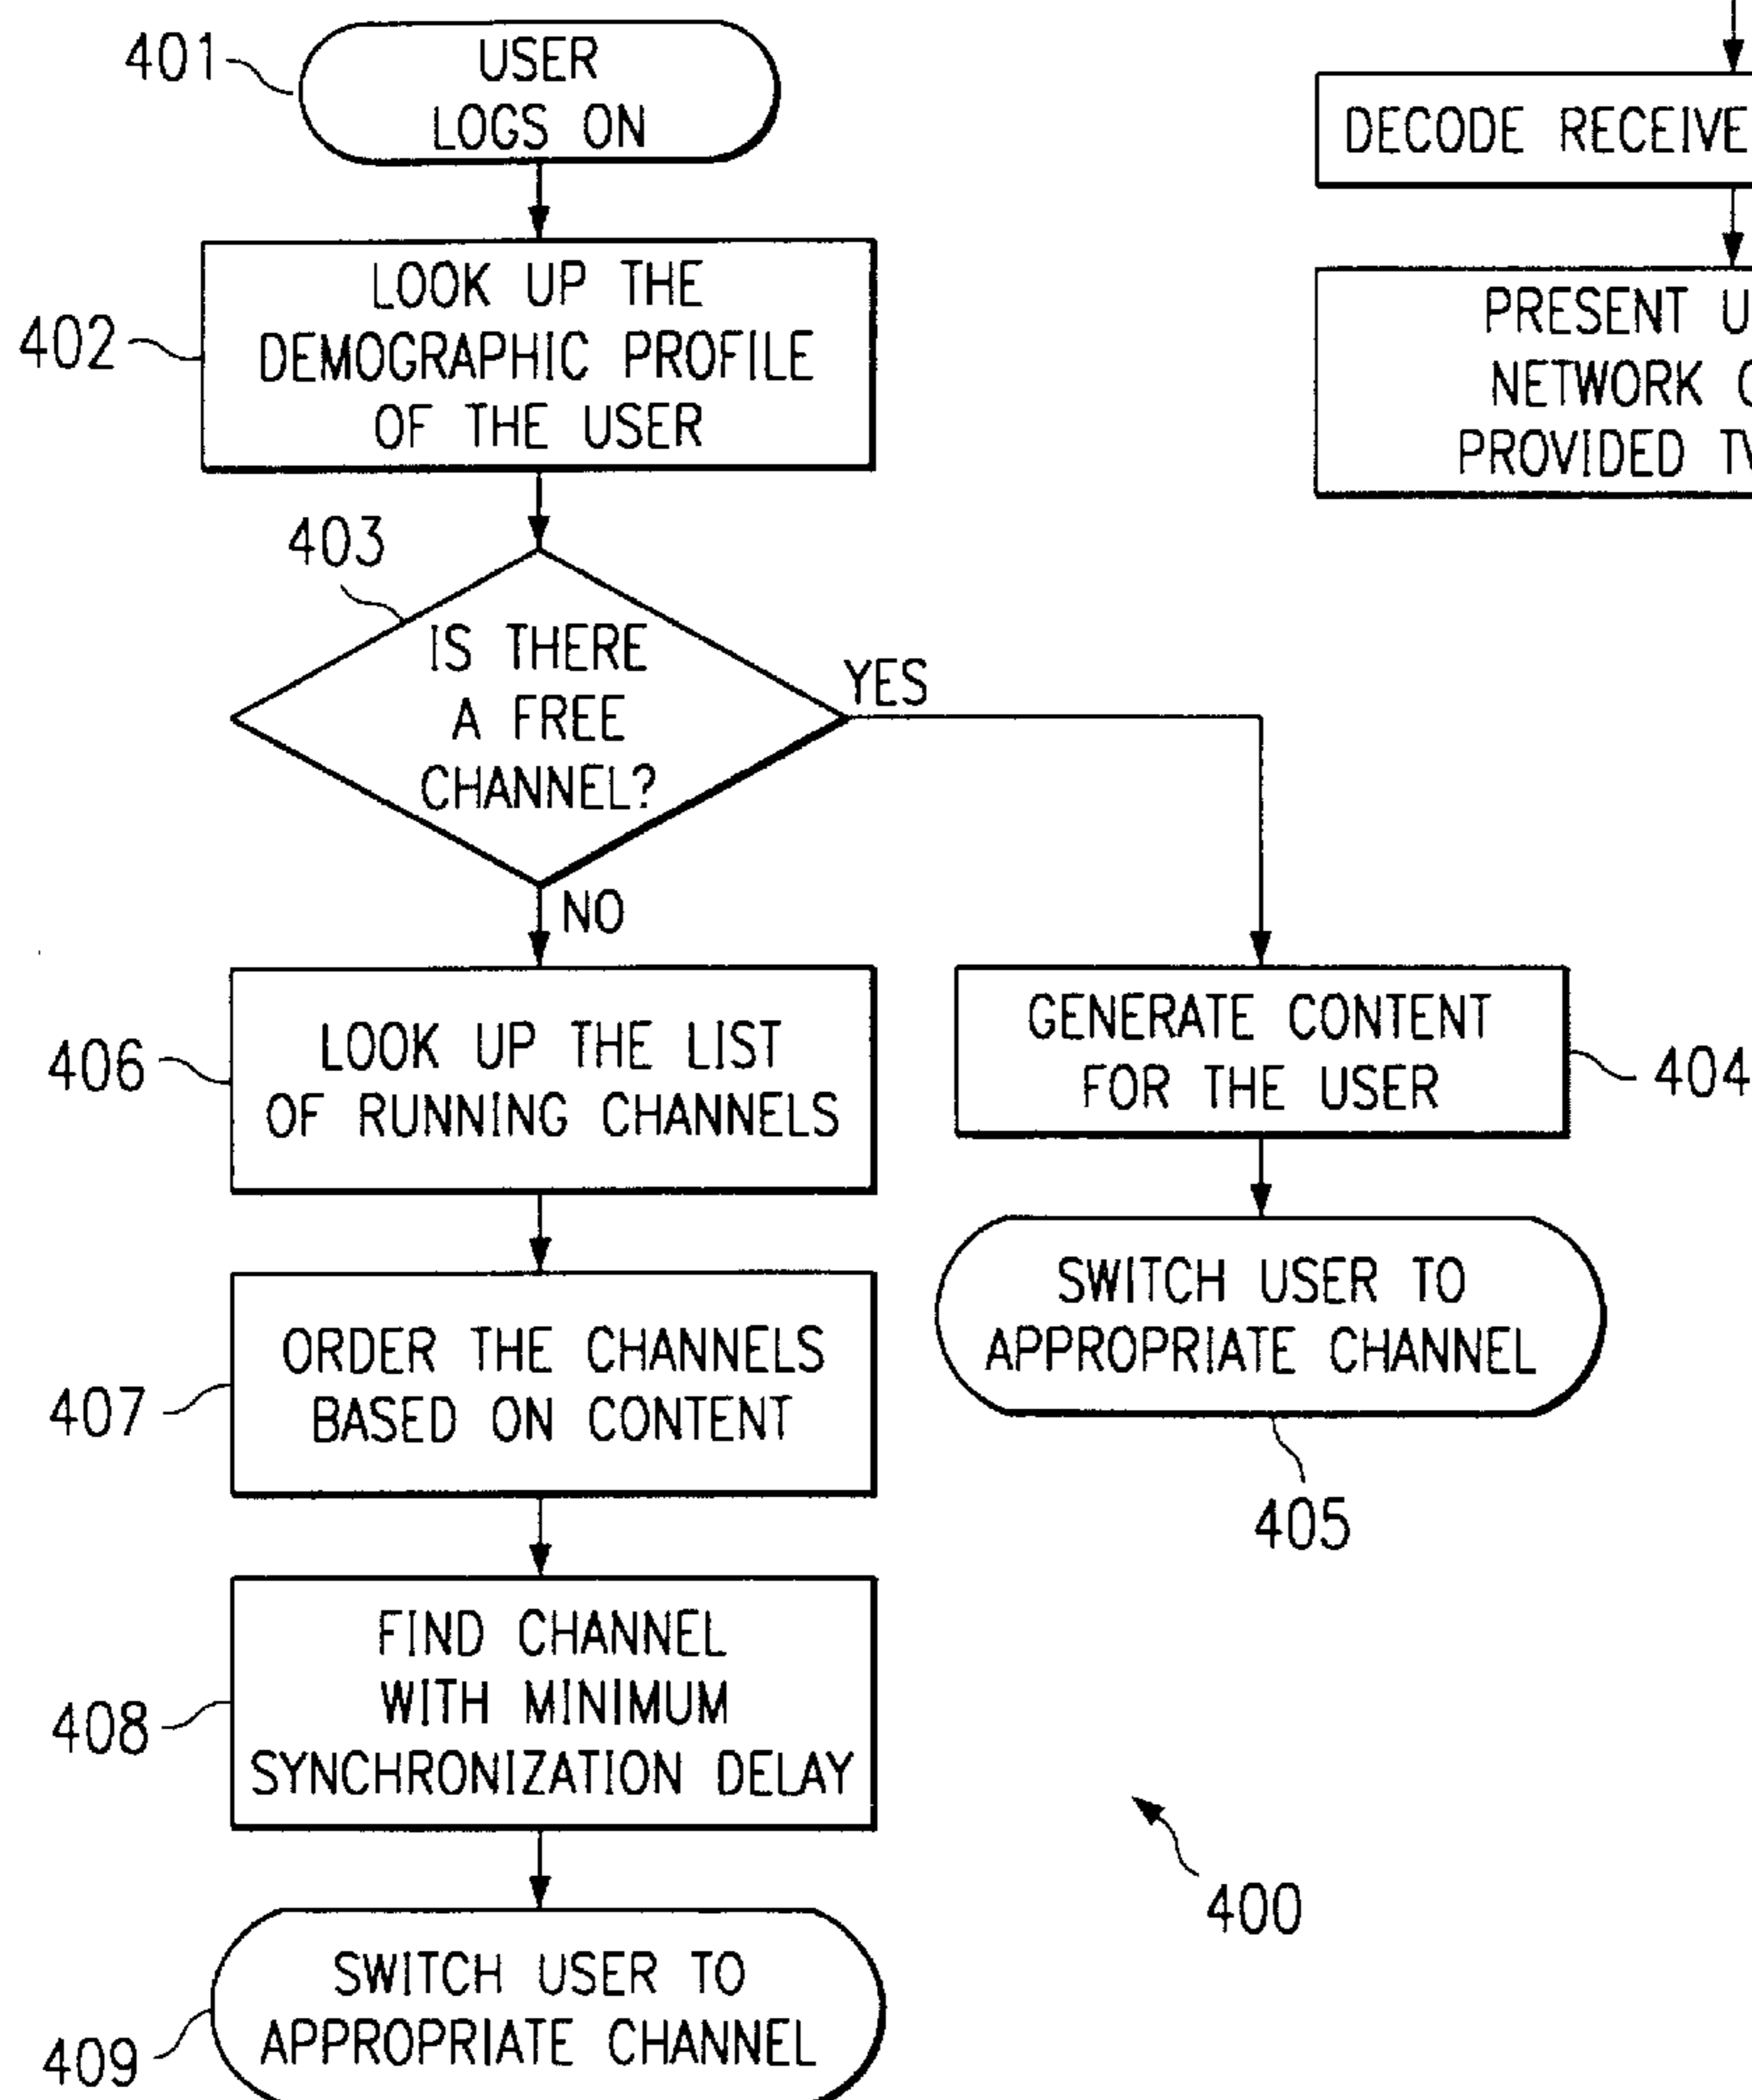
401 USER LOGS ON

402 LOOK UP THE DEMOGRAPHIC PROFILE OF THE USER

403 IS THERE A FREE CHANNEL?

YES

NO

406 LOOK UP THE LIST OF RUNNING CHANNELS

407 ORDER THE CHANNELS BASED ON CONTENT

408 FIND CHANNEL WITH MINIMUM SYNCHRONIZATION DELAY

409 SWITCH USER TO APPROPRIATE CHANNEL

GENERATE CONTENT FOR THE USER 404

SWITCH USER TO APPROPRIATE CHANNEL

405

400

DECODE RECEIVE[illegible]

PRESENT U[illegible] NETWORK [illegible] PROVIDED T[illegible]